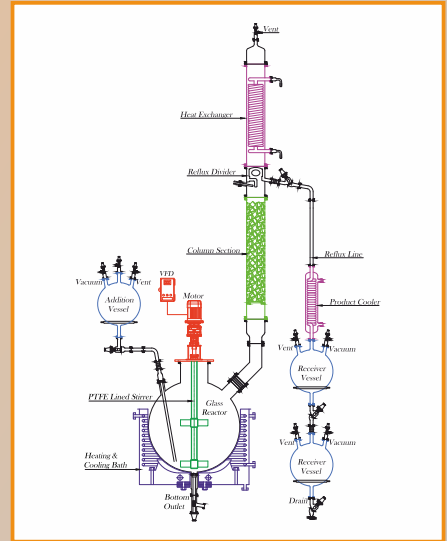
Vent

Heat Exchanger

Reflux Divider

Column Section

Reflux Line

VFD

Vacuum

Vent

Addition Vessel

Motor

Product Cooler

Vent

Vacuum

Receiver Vessel

PTFE Lined Stirrer

Glass Reactor

Vent

Vacuum

Receiver Vessel

Heating & Cooling Bath

Bottom Outlet

Drain